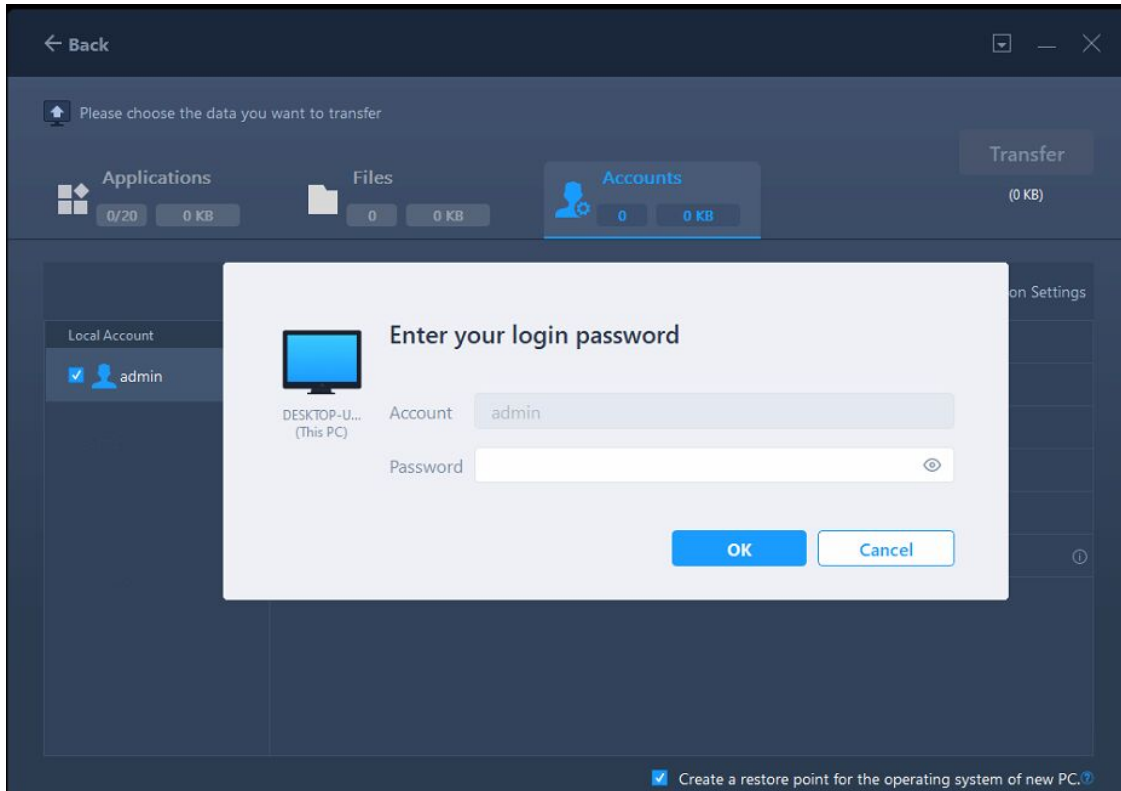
← Back

Please choose the data you want to transfer

Applications
0/20 0 KB

Files
0 0 KB

Accounts
0 0 KB

Transfer
(0 KB)

on Settings

Local Account
admin

Enter your login password

DESKTOP-U...
(This PC)

Account admin

Password

OK Cancel

Create a restore point for the operating system of new PC.